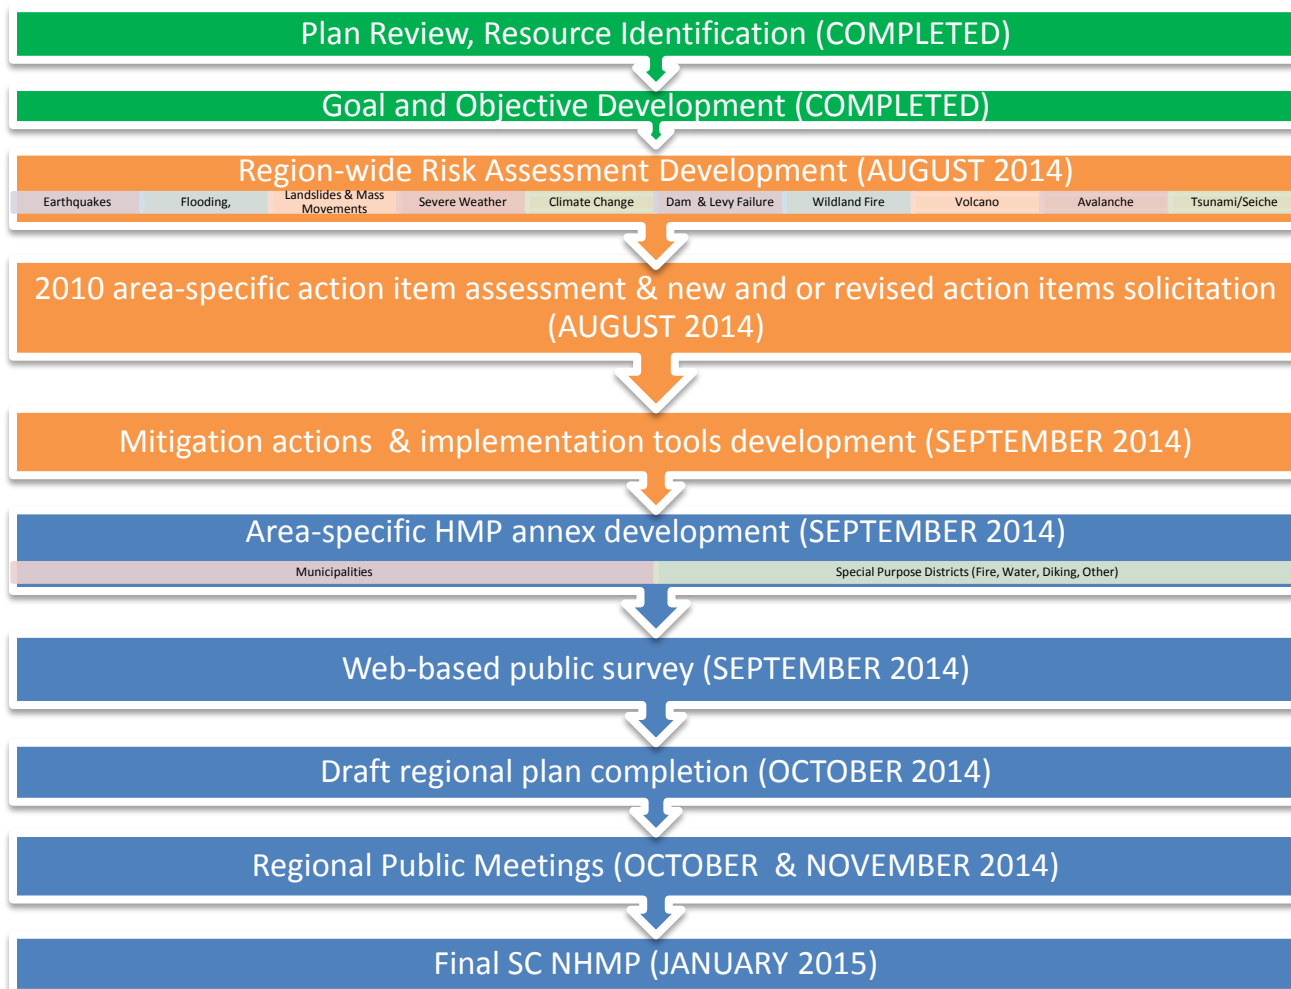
Plan Review, Resource Identification (COMPLETED)

Goal and Objective Development (COMPLETED)

Region-wide Risk Assessment Development (AUGUST 2014)

| Earthquakes | Flooding, | Landslides & Mass Movements | Severe Weather | Climate Change | Dam & Levy Failure | Wildland Fire | Volcano | Avalanche | Tsunami/Seiche |
|---|---|---|---|---|---|---|---|---|---|

2010 area-specific action item assessment & new and or revised action items solicitation (AUGUST 2014)

Mitigation actions & implementation tools development (SEPTEMBER 2014)

Area-specific HMP annex development (SEPTEMBER 2014)

| Municipalities | Special Purpose Districts (Fire, Water, Diking, Other) |
|---|---|

Web-based public survey (SEPTEMBER 2014)

Draft regional plan completion (OCTOBER 2014)

Regional Public Meetings (OCTOBER & NOVEMBER 2014)

Final SC NHMP (JANUARY 2015)